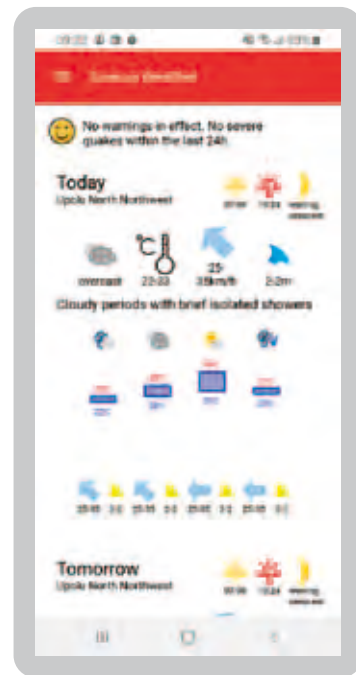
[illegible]

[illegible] Weather

No warnings in effect. No severe quakes within the last 24h.

Today
Upolu North Northwest

overcast 23-33 25-35km/h 2-2m

Cloudy periods with brief isolated showers

Tomorrow
Upolu North Northwest